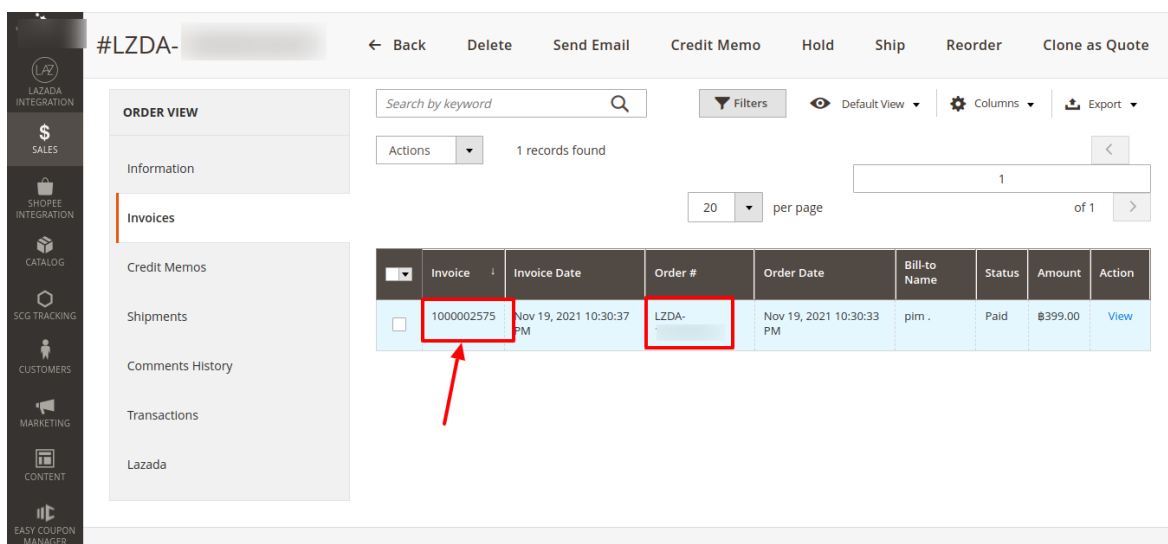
LAZADA INTEGRATION
$ SALES
SHOPEE INTEGRATION
CATALOG
SCG TRACKING
CUSTOMERS
MARKETING
CONTENT
EASY COUPON MANAGER

#LZDA-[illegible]

← Back   Delete   Send Email   Credit Memo   Hold   Ship   Reorder   Clone as Quote

ORDER VIEW
Information
Invoices
Credit Memos
Shipments
Comments History
Transactions
Lazada

Search by keyword
Filters   Default View   Columns   Export
Actions   1 records found
1
20   per page   of 1

| Invoice | Invoice Date | Order # | Order Date | Bill-to Name | Status | Amount | Action |
|---|---|---|---|---|---|---|---|
| 1000002575 | Nov 19, 2021 10:30:37 PM | LZDA-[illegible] | Nov 19, 2021 10:30:33 PM | pim . | Paid | ฿399.00 | View |